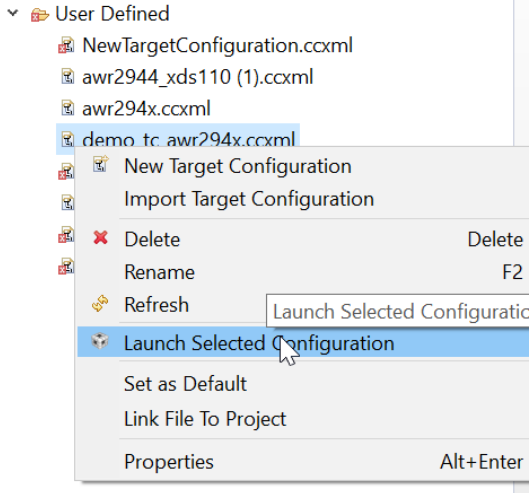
User Defined
NewTargetConfiguration.ccxml
awr2944_xds110 (1).ccxml
awr294x.ccxml
demo_tc_awr294x.ccxml

New Target Configuration
Import Target Configuration
Delete Delete
Rename F2
Refresh
Launch Selected Configuratio
Launch Selected Configuration
Set as Default
Link File To Project
Properties Alt+Enter